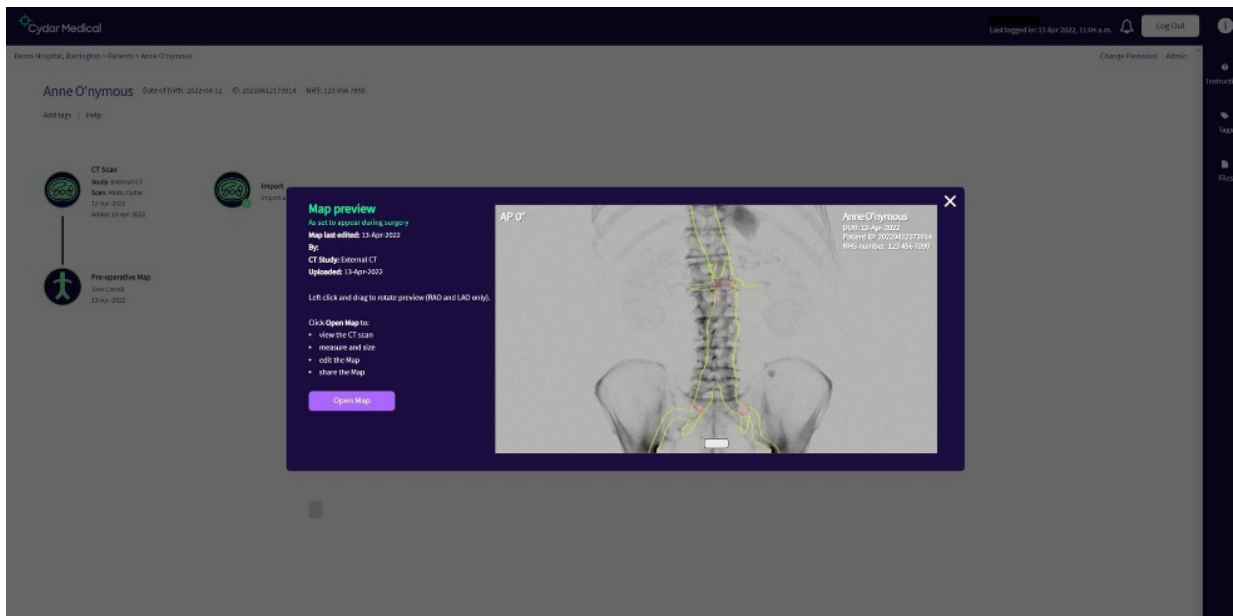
Cydar Medical

Last logged in: 13 Apr 2022, 11:04 a.m.

Log Out

Demo Hospital, Barrington > Patients > Anne O'nymous

Change Password Admin

Instructions

Tags

Files

Anne O'nymous Date of birth: 2022-04-12 ID: 20220412173914 NHS: 123 456 7890

Add tags | Help

CT Scan
Study: External CT
Scan: Abdo, Cydar
12-Apr-2022
Added 13-Apr-2022

Import
Import a

Pre-operative Map
Tom Carrell
13-Apr-2022

Map preview
As set to appear during surgery
Map last edited: 13-Apr-2022
By:
CT Study: External CT
Uploaded: 13-Apr-2022

Left click and drag to rotate preview (RAO and LAO only).

Click Open Map to:
• view the CT scan
• measure and size
• edit the Map
• share the Map

Open Map

AP 0°

Anne O'nymous
DOB: 12-Apr-2022
Patient ID: 20220412173914
NHS number: 123 456 7890